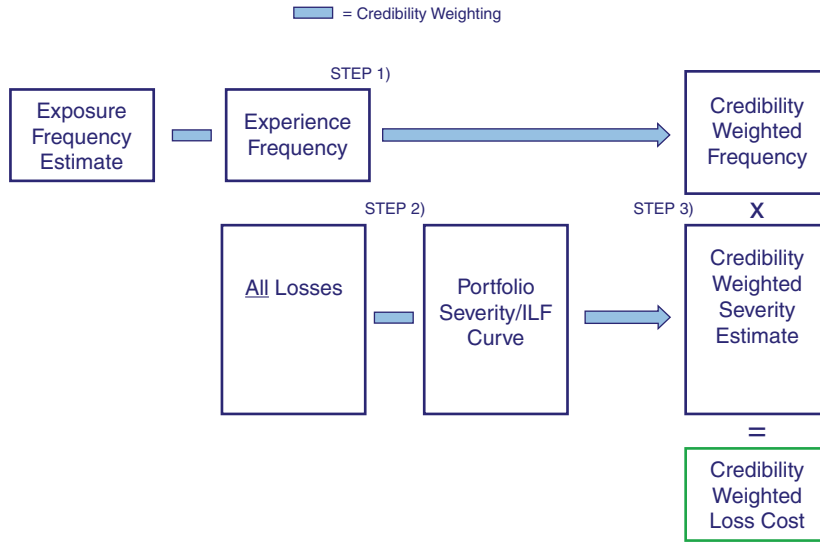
= Credibility Weighting

STEP 1)

Exposure Frequency Estimate

Experience Frequency

Credibility Weighted Frequency

STEP 2)

STEP 3)

X

All Losses

Portfolio Severity/ILF Curve

Credibility Weighted Severity Estimate

=

Credibility Weighted Loss Cost